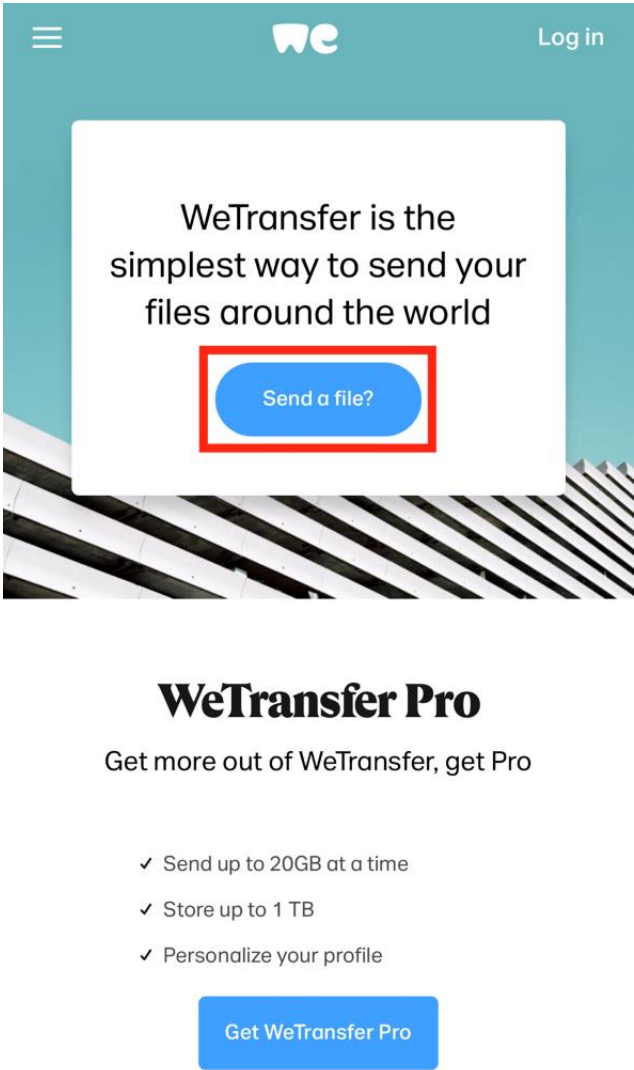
we

Log in

WeTransfer is the simplest way to send your files around the world

Send a file?

WeTransfer Pro

Get more out of WeTransfer, get Pro

✓ Send up to 20GB at a time

✓ Store up to 1 TB

✓ Personalize your profile

Get WeTransfer Pro